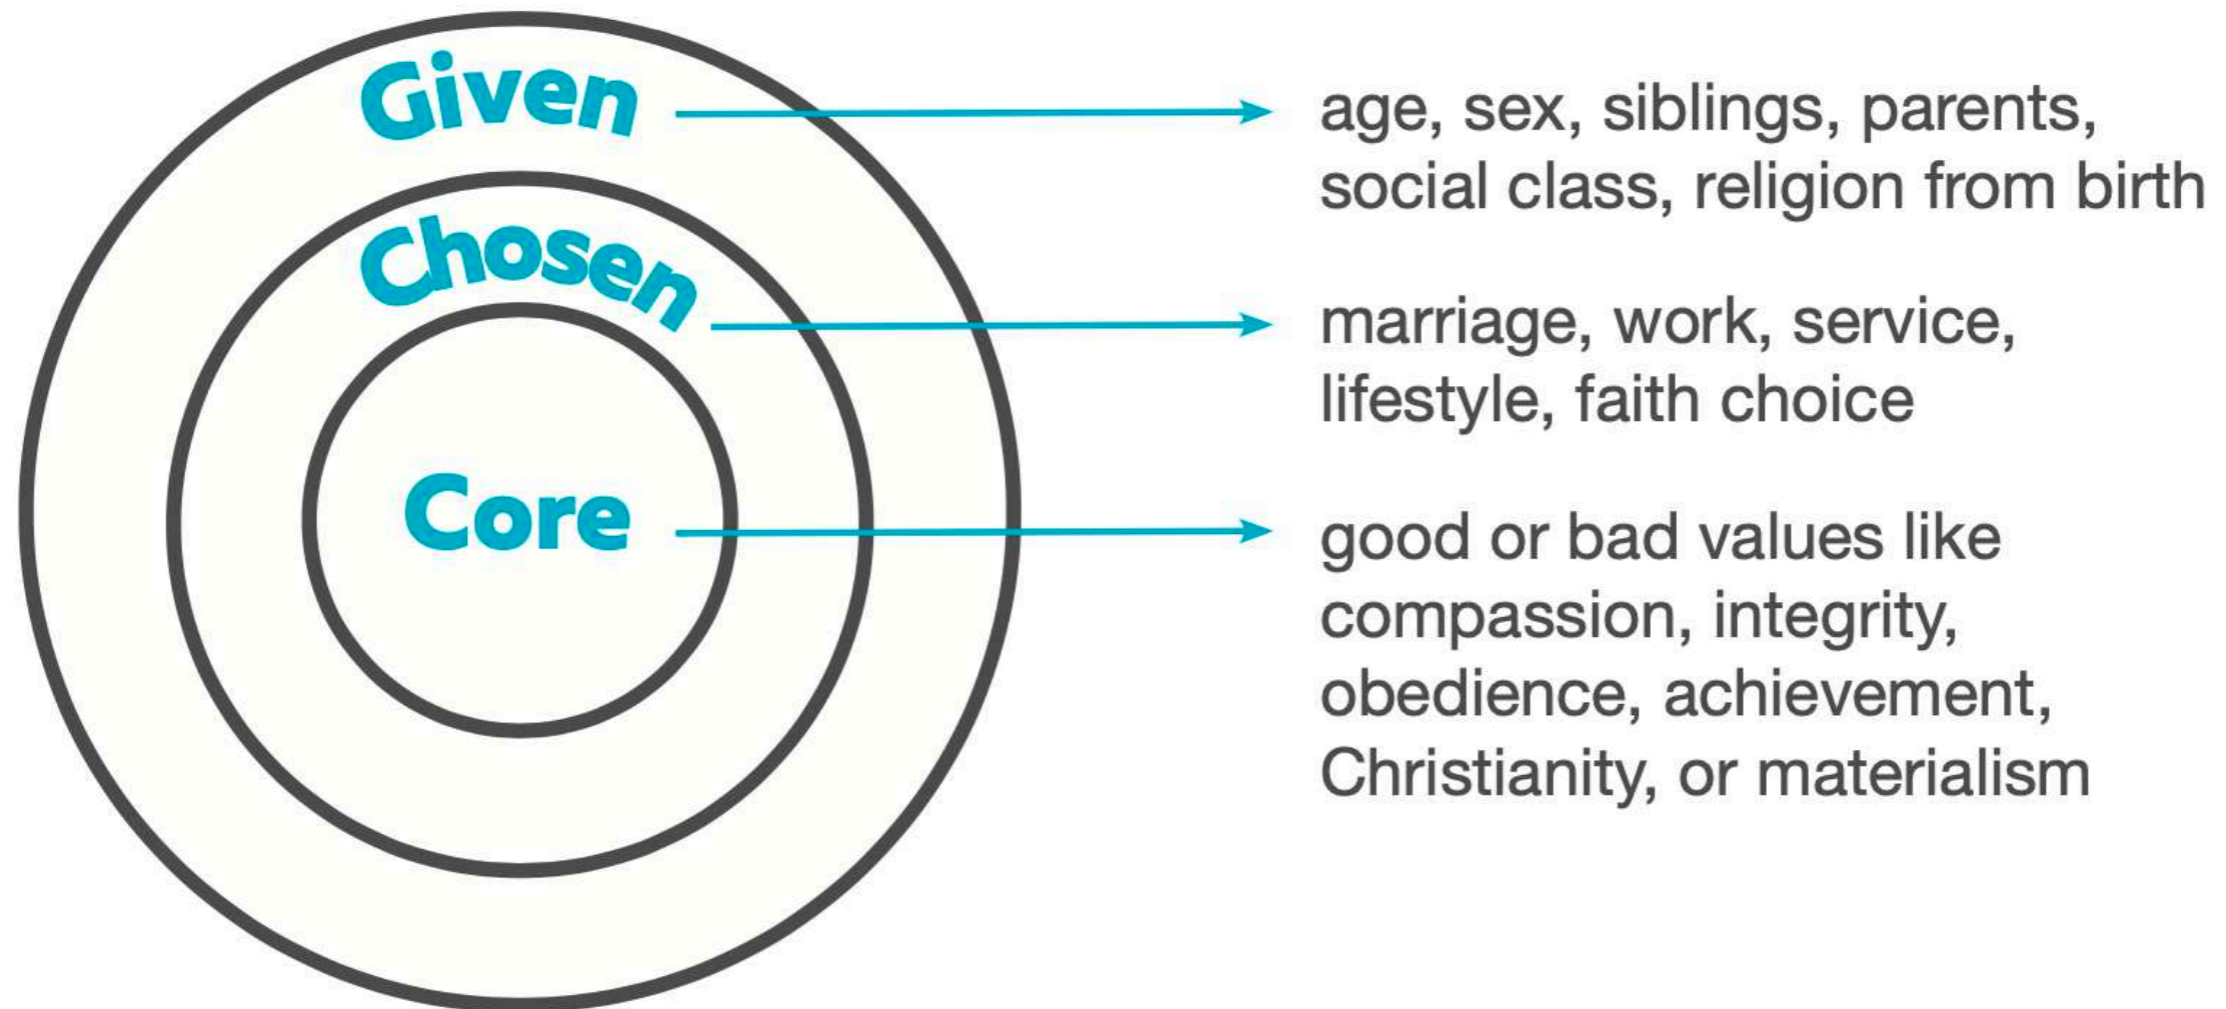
Given

age, sex, siblings, parents, social class, religion from birth

Chosen

marriage, work, service, lifestyle, faith choice

Core

good or bad values like compassion, integrity, obedience, achievement, Christianity, or materialism